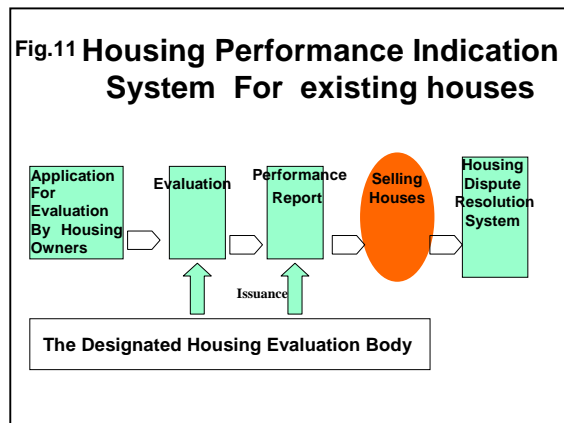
Fig.11 Housing Performance Indication System For existing houses

Application For Evaluation By Housing Owners

Evaluation

Performance Report

Selling Houses

Housing Dispute Resolution System

Issuance

The Designated Housing Evaluation Body